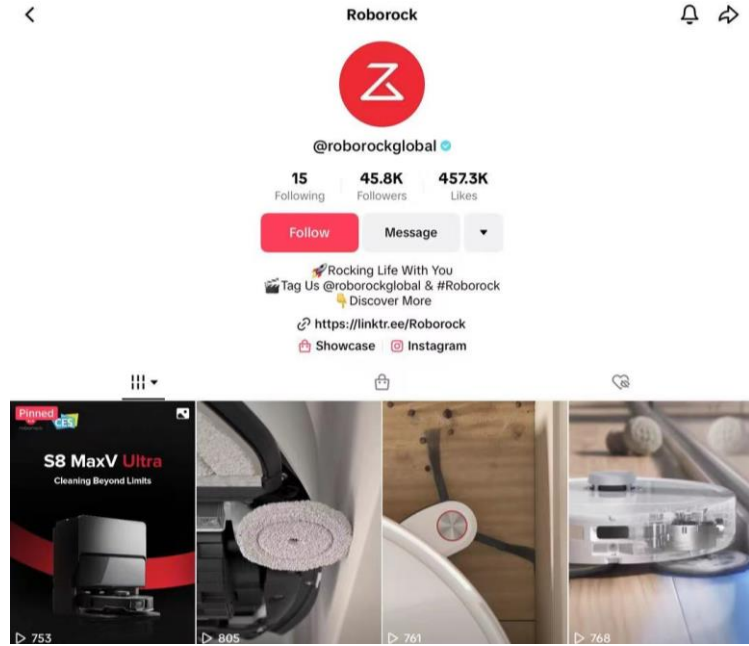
Roborock

@roborockglobal

15 Following
45.8K Followers
457.3K Likes

Follow
Message

🚀Rocking Life With You
🎬Tag Us @roborockglobal & #Roborock
👇Discover More

https://linktr.ee/Roborock

Showcase | Instagram

Pinned
CES
S8 MaxV Ultra
Cleaning Beyond Limits

▷ 753
▷ 805
▷ 761
▷ 768